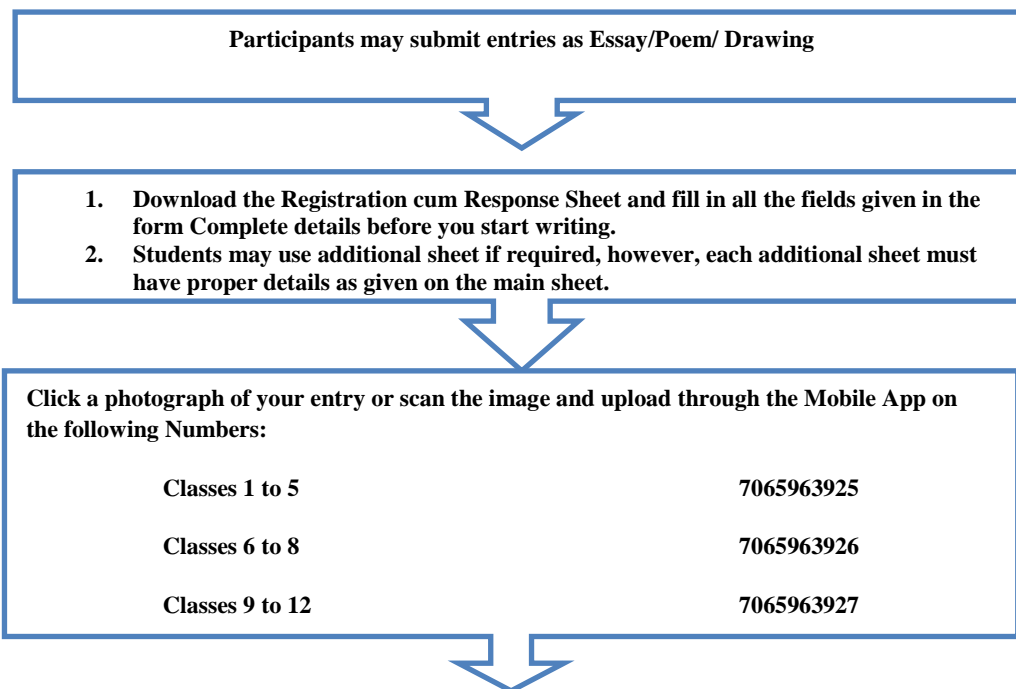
Participants may submit entries as Essay/Poem/ Drawing

1. Download the Registration cum Response Sheet and fill in all the fields given in the form Complete details before you start writing.
2. Students may use additional sheet if required, however, each additional sheet must have proper details as given on the main sheet.

Click a photograph of your entry or scan the image and upload through the Mobile App on the following Numbers:

| | |
|---|---|
| Classes 1 to 5 | 7065963925 |
| Classes 6 to 8 | 7065963926 |
| Classes 9 to 12 | 7065963927 |